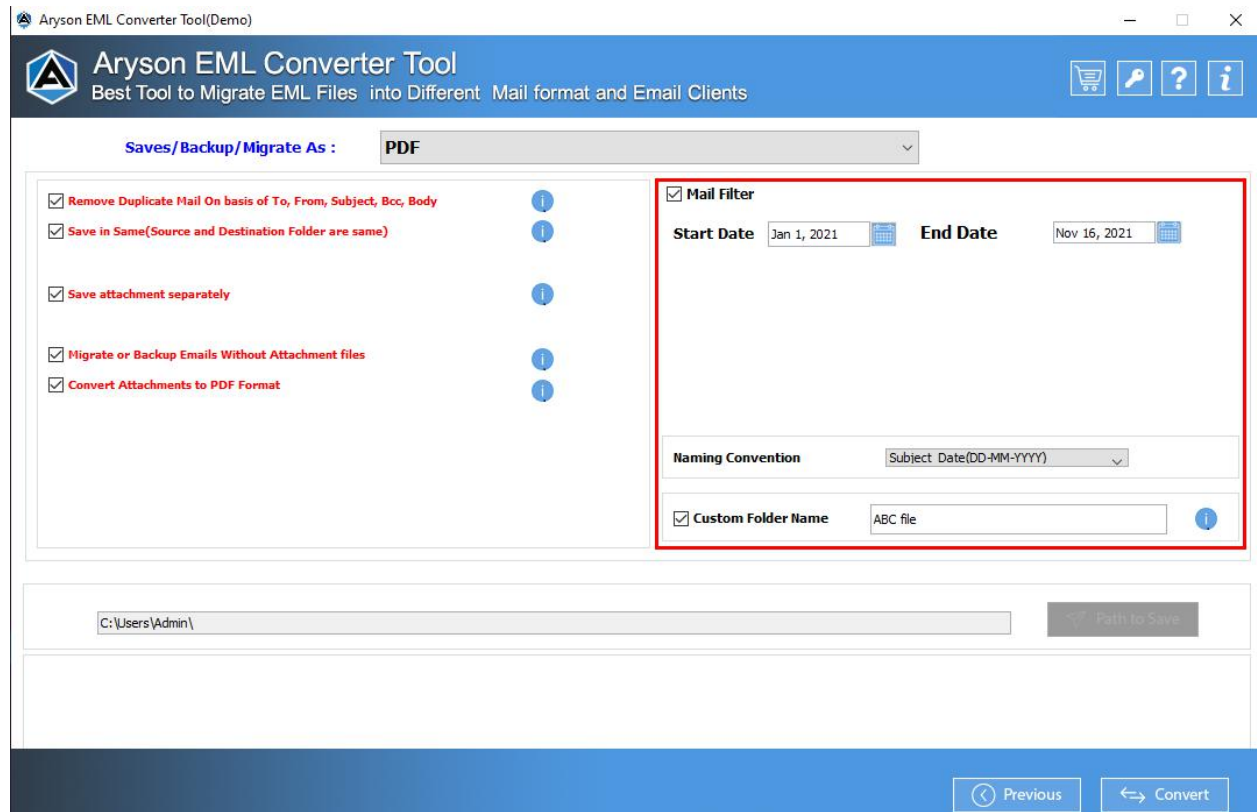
Aryson EML Converter Tool(Demo)

Aryson EML Converter Tool
Best Tool to Migrate EML Files into Different Mail format and Email Clients

Saves/Backup/Migrate As : PDF

Remove Duplicate Mail On basis of To, From, Subject, Bcc, Body
Save in Same(Source and Destination Folder are same)
Save attachment separately
Migrate or Backup Emails Without Attachment files
Convert Attachments to PDF Format

Mail Filter
Start Date Jan 1, 2021 End Date Nov 16, 2021

Naming Convention Subject Date(DD-MM-YYYY)

Custom Folder Name ABC file

C:\Users\Admin\

Path to Save

Previous Convert